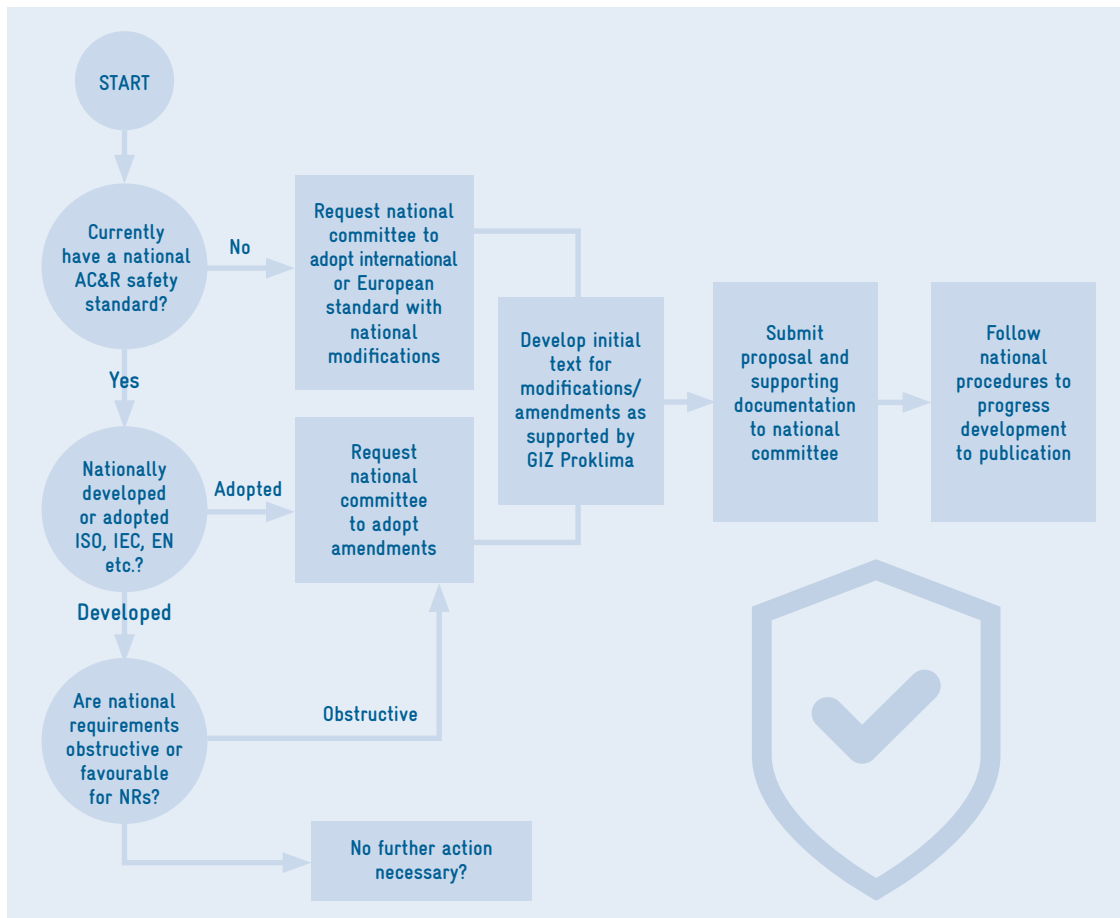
START

Currently have a national AC&R safety standard?

No

Request national committee to adopt international or European standard with national modifications

Yes

Nationally developed or adopted ISO, IEC, EN etc.?

Adopted

Request national committee to adopt amendments

Develop initial text for modifications/ amendments as supported by GIZ Proklima

Submit proposal and supporting documentation to national committee

Follow national procedures to progress development to publication

Developed

Are national requirements obstructive or favourable for NRs?

Obstructive

No further action necessary?